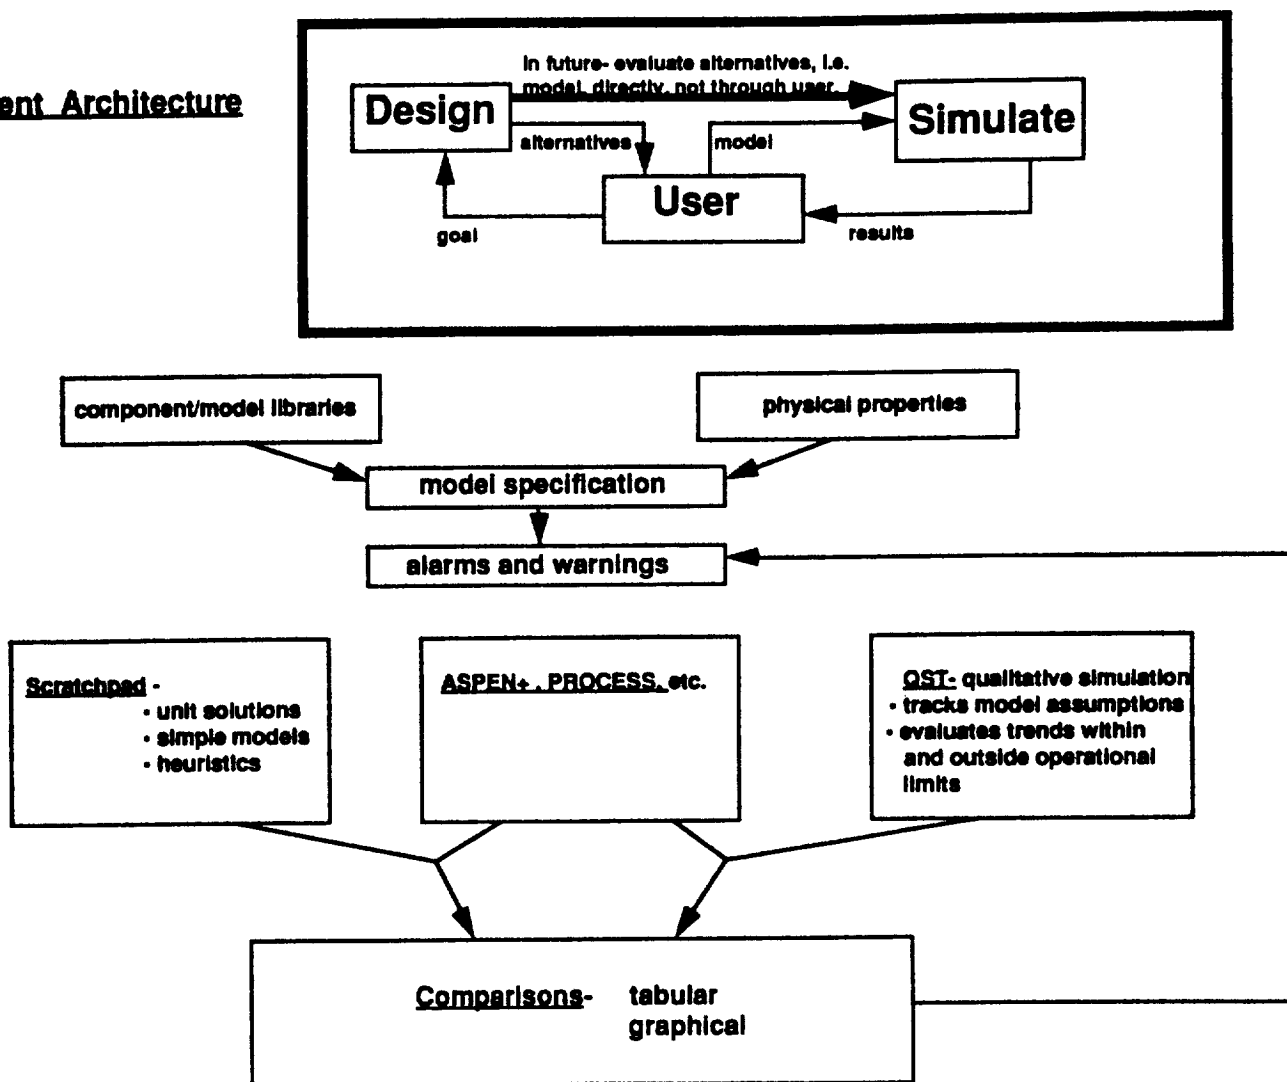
ent Architecture

In future- evaluate alternatives, i.e. model directly, not through user.

Design

Simulate

alternatives

model

User

goal

results

component/model libraries

physical properties

model specification

alarms and warnings

Scratchpad -
• unit solutions
• simple models
• heuristics

ASPEN+ , PROCESS, etc.

QST- qualitative simulation
• tracks model assumptions
• evaluates trends within and outside operational limits

Comparisons- tabular graphical